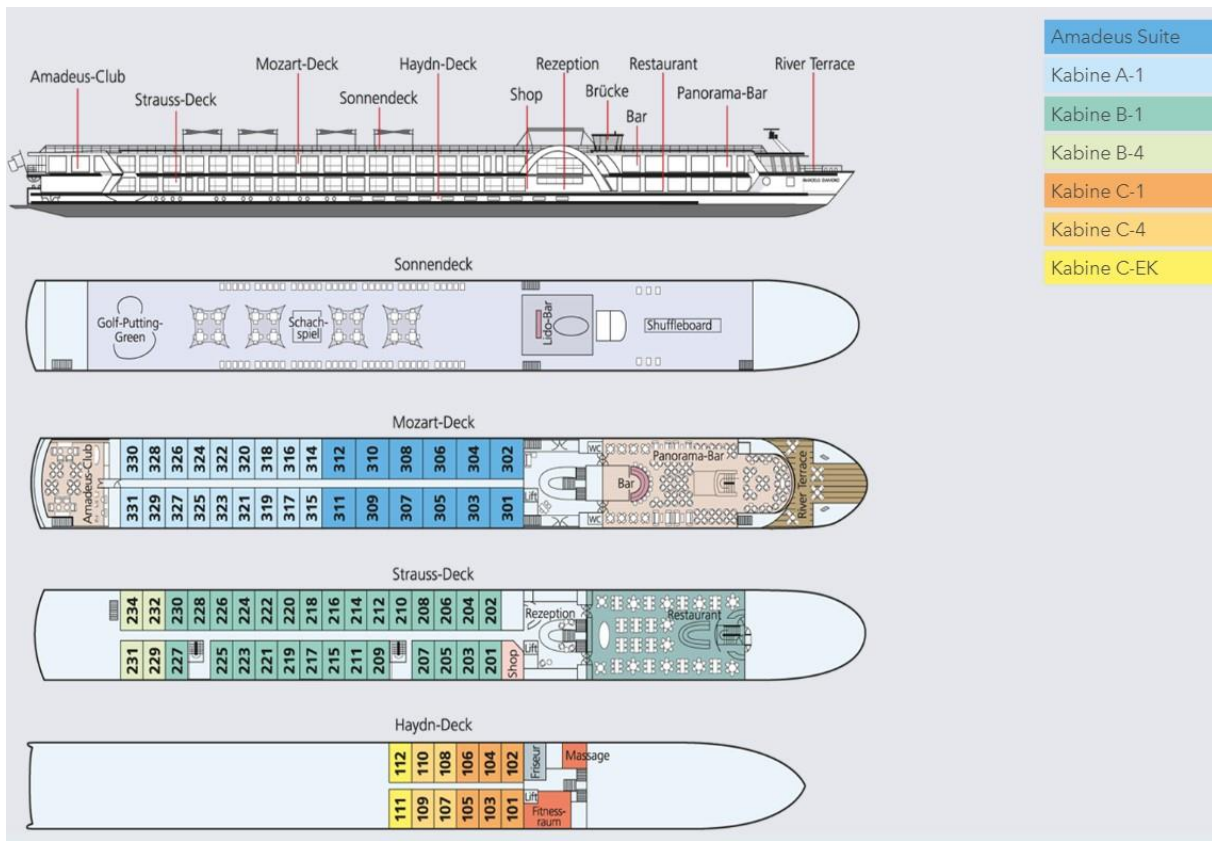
Amadeus-Club
Strauss-Deck
Mozart-Deck
Sonnendeck
Haydn-Deck
Shop
Rezeption
Brücke
Bar
Restaurant
Panorama-Bar
River Terrace

Amadeus Suite
Kabine A-1
Kabine B-1
Kabine B-4
Kabine C-1
Kabine C-4
Kabine C-EK

Sonnendeck
Golf-Putting-Green
Schach-spiel
Lido-Bar
Shuffleboard

Mozart-Deck
Amadeus-Club
330 328 326 324 322 320 318 316 314 312 310 308 306 304 302
331 329 327 325 323 321 319 317 315 311 309 307 305 303 301
WC
Lift
WC
Bar
Panorama-Bar
River Terrace

Strauss-Deck
234 232 230 228 226 224 222 220 218 216 214 212 210 208 206 204 202
231 229 227 225 223 221 219 217 215 211 209 207 205 203 201
Rezeption
Lift
Shop
Restaurant

Haydn-Deck
112 110 108 106 104 102
111 109 107 105 103 101
Friseur
Lift
Massage
Fitness-raum